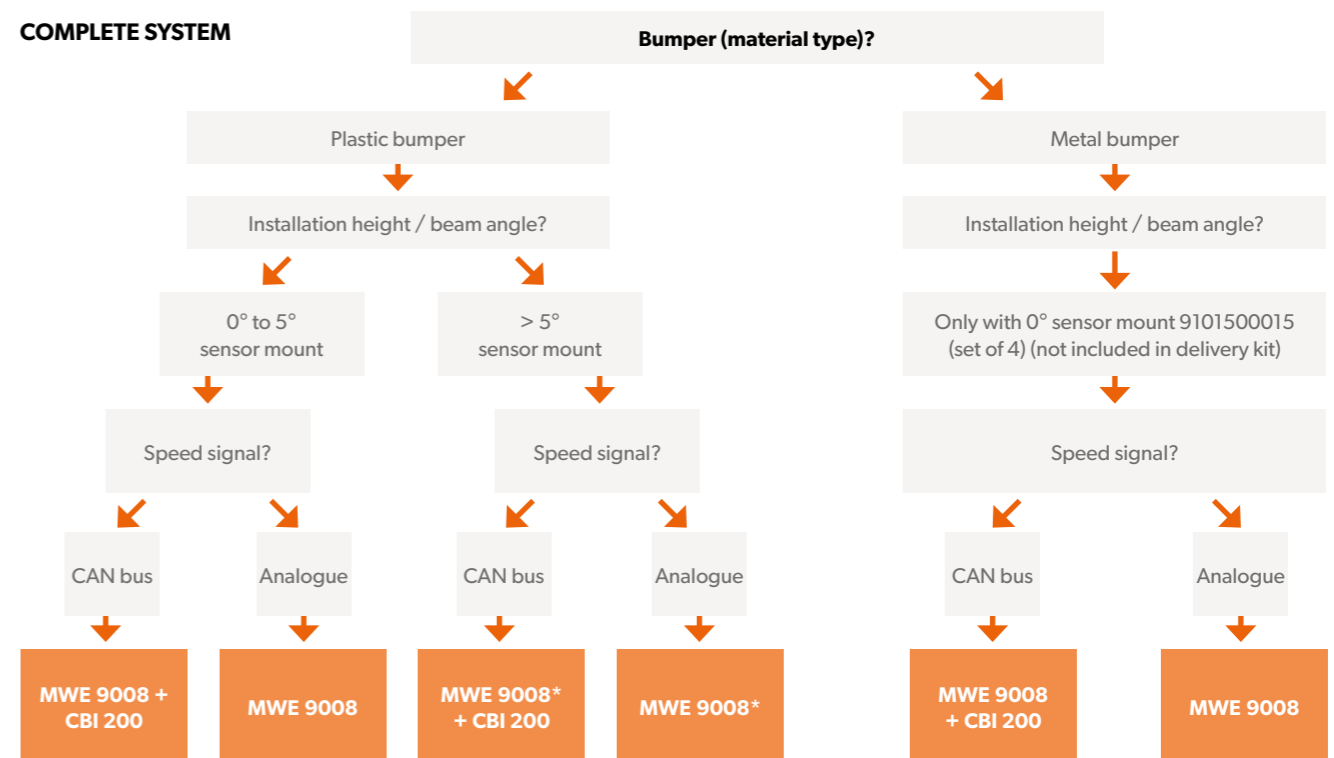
COMPLETE SYSTEM

Bumper (material type)?

Plastic bumper

Installation height / beam angle?

0° to 5° sensor mount

Speed signal?

CAN bus

MWE 9008 + CBI 200

Analogue

MWE 9008

> 5° sensor mount

Speed signal?

CAN bus

MWE 9008* + CBI 200

Analogue

MWE 9008*

Metal bumper

Installation height / beam angle?

Only with 0° sensor mount 9101500015 (set of 4) (not included in delivery kit)

Speed signal?

CAN bus

MWE 9008 + CBI 200

Analogue

MWE 9008